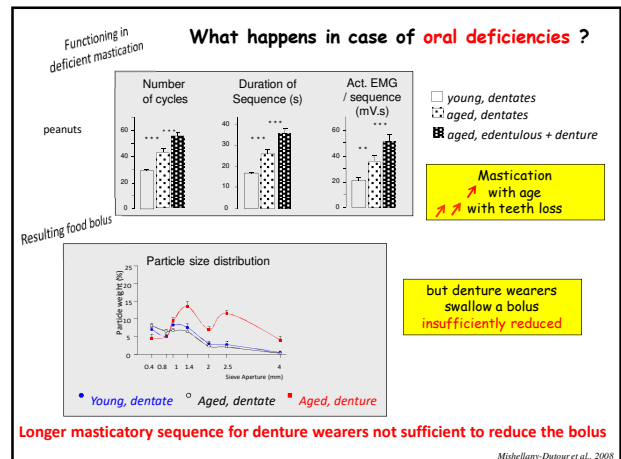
Functioning in deficient mastication

What happens in case of oral deficiencies ?

| Number of cycles | Duration of Sequence (s) | Act. EMG / sequence (mV.s) |
|---|---|---|

peanuts

60 40 20 0 *** ***

40 30 20 10 0 *** ***

60 40 20 0 ** ***

young, dentates
aged, dentates
aged, edentulous + denture

Mastication ↗ with age ↗↗ with teeth loss

Resulting food bolus

Particle size distribution

Particle weight (%)
25 20 15 10 5 0
0.4 0.8 1 1.4 2 2.5 4
Sieve Aperture (mm)

but denture wearers swallow a bolus insufficiently reduced

• Young, dentate ○ Aged, dentate ■ Aged, denture

Longer masticatory sequence for denture wearers not sufficient to reduce the bolus

Mishellany-Dutour et al., 2008